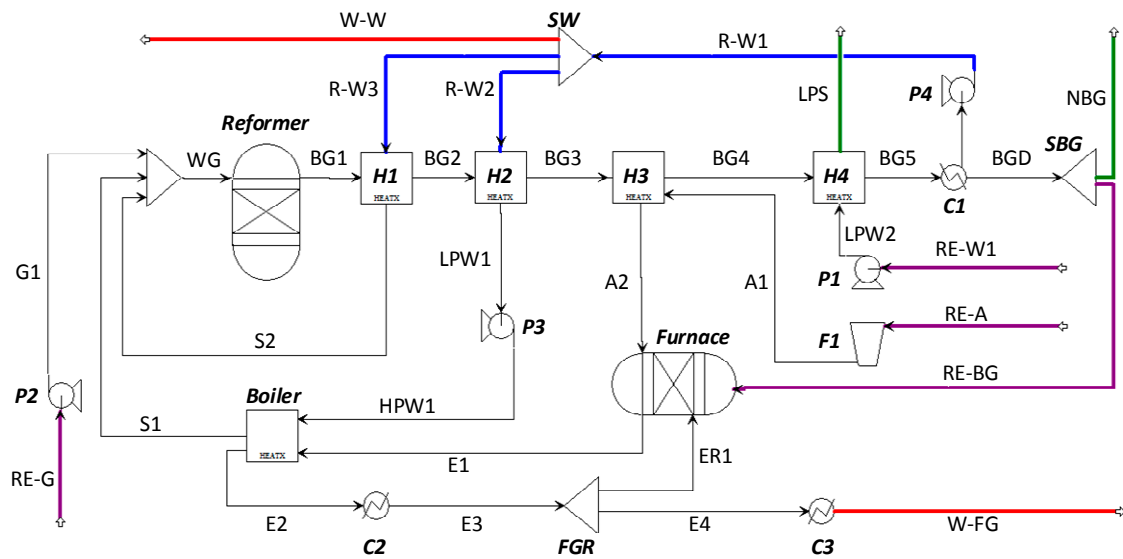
W-W
SW
R-W1
R-W3
R-W2
LPS
P4
NBG
Reformer
WG
BG1
H1
HEATX
BG2
H2
HEATX
BG3
H3
HEATX
BG4
H4
HEATX
BG5
C1
BGD
SBG
LPW2
RE-W1
G1
LPW1
A2
A1
P1
P3
F1
RE-A
S2
Furnace
RE-BG
P2
Boiler
HPW1
S1
HEATX
E1
ER1
RE-G
E2
E3
E4
W-FG
C2
FGR
C3